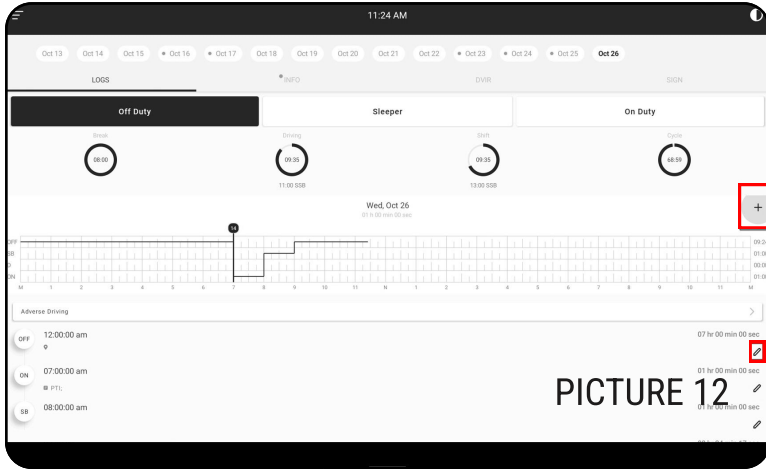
11:24 AM

Oct 13 Oct 14 Oct 15 Oct 16 Oct 17 Oct 18 Oct 19 Oct 20 Oct 21 Oct 22 Oct 23 Oct 24 Oct 25 Oct 26

LOGS INFO DVIR SIGN

Off Duty Sleeper On Duty

Break 08:00

Driving 09:35 11:00 SSB

Shift 09:35 13:00 SSB

Cycle 68:59

Wed, Oct 26
01 h 00 min 00 sec

+

14

OFF SB D ON

M 1 2 3 4 5 6 7 8 9 10 11 N 1 2 3 4 5 6 7 8 9 10 11 M

Adverse Driving

OFF 12:00:00 am 07 hr 00 min 00 sec

ON 07:00:00 am 01 hr 00 min 00 sec
PTI;

SB 08:00:00 am 01 hr 00 min 00 sec

PICTURE 12